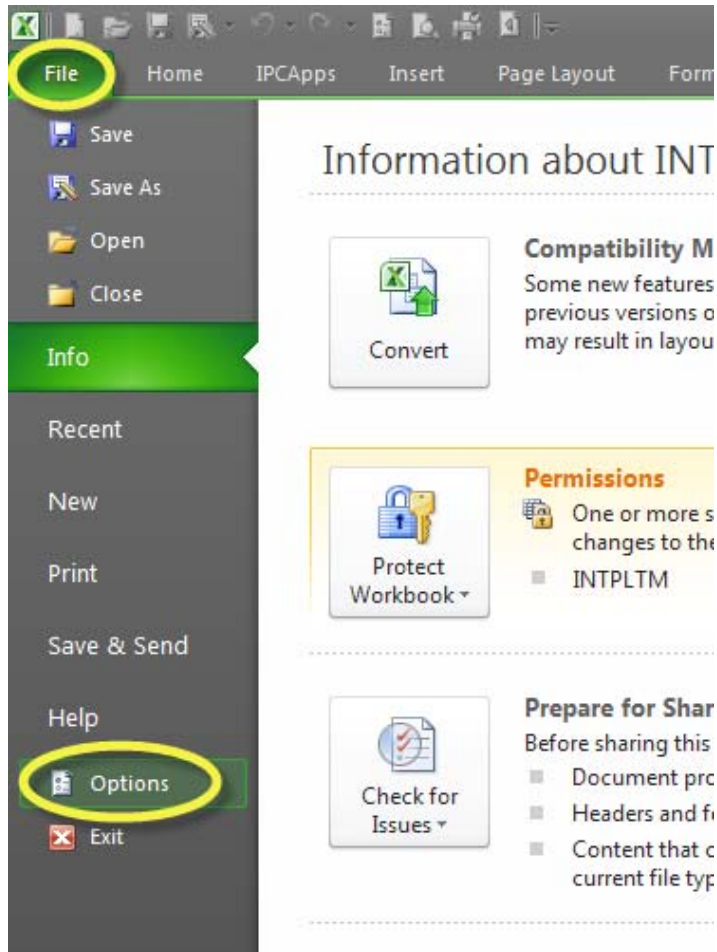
File
Home
IPCApps
Insert
Page Layout
Form

Save
Save As
Open
Close
Info
Recent
New
Print
Save & Send
Help
Options
Exit

Information about INT

Convert

Compatibility M
Some new features
previous versions o
may result in layou

Protect Workbook

Permissions
One or more s
changes to the
INTPLTM

Check for Issues

Prepare for Shar
Before sharing this
Document pro
Headers and f
Content that c
current file typ